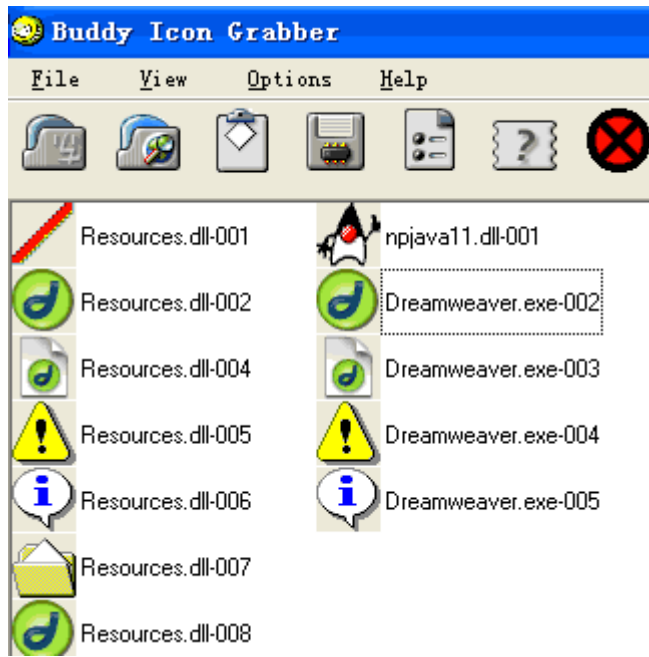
Buddy Icon Grabber

File View Options Help

Resources.dll-001
Resources.dll-002
Resources.dll-004
Resources.dll-005
Resources.dll-006
Resources.dll-007
Resources.dll-008

npjava11.dll-001
Dreamweaver.exe-002
Dreamweaver.exe-003
Dreamweaver.exe-004
Dreamweaver.exe-005